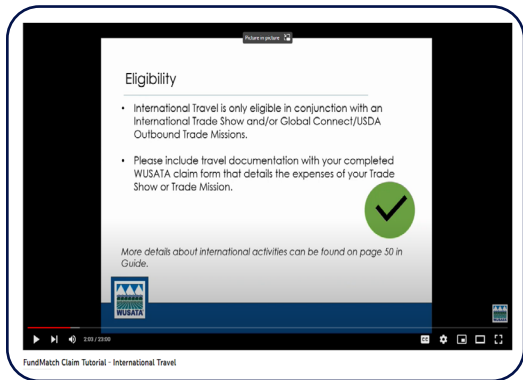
Picture in picture

Eligibility

• International Travel is only eligible in conjunction with an International Trade Show and/or Global Connect/USDA Outbound Trade Missions.

• Please include travel documentation with your completed WUSATA claim form that details the expenses of your Trade Show or Trade Mission.

More details about international activities can be found on page 50 in Guide.

WUSATA

2:03 / 23:00

FundMatch Claim Tutorial - International Travel